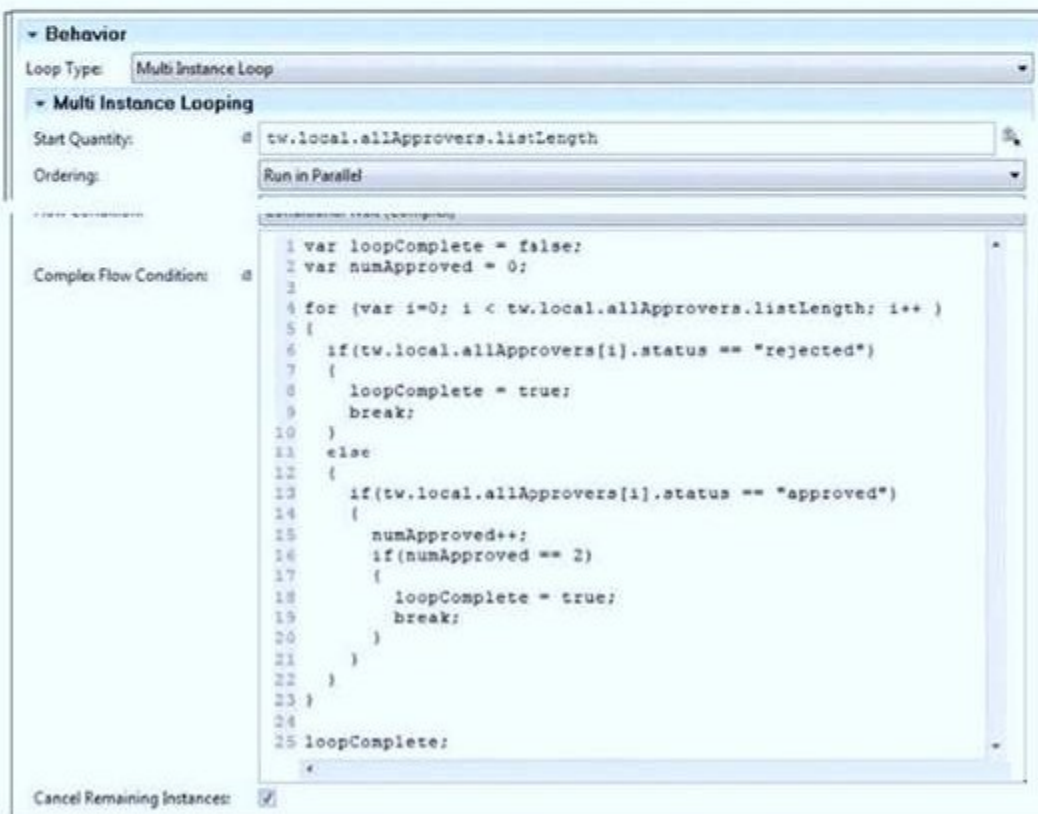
Behavior
Loop Type: Multi Instance Loop
Multi Instance Looping
Start Quantity: tw.local.allApprovers.listLength
Ordering: Run in Parallel
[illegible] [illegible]
Complex Flow Condition:
1 var loopComplete = false;
2 var numApproved = 0;
3
4 for (var i=0; i < tw.local.allApprovers.listLength; i++ )
5 {
6 if(tw.local.allApprovers[i].status == "rejected")
7 {
8 loopComplete = true;
9 break;
10 }
11 else
12 {
13 if(tw.local.allApprovers[i].status == "approved")
14 {
15 numApproved++;
16 if(numApproved == 2)
17 {
18 loopComplete = true;
19 break;
20 }
21 }
22 }
23 }
24
25 loopComplete;
Cancel Remaining Instances: